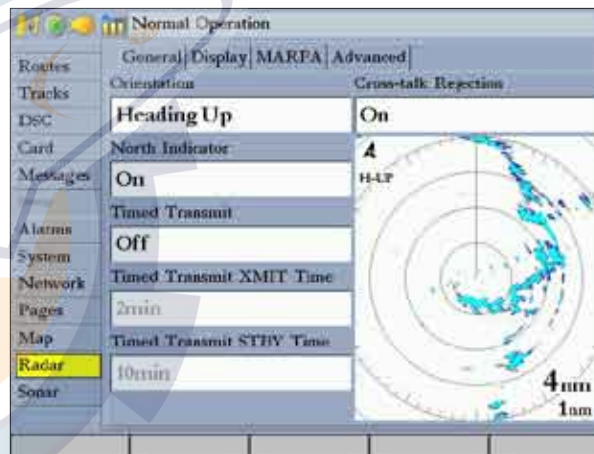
Normal Operation

General | Display | MARPA | Advanced

Routes
Tracks
DSC
Card
Messages
Alarms
System
Network
Pages
Map
Radar
Sonar

Orientation
Heading Up
North Indicator
On
Timed Transmit
Off
Timed Transmit XMIT Time
2min
Timed Transmit STBY Time
10min

Cross-talk Rejection
On

H-UP
4nm
1nm